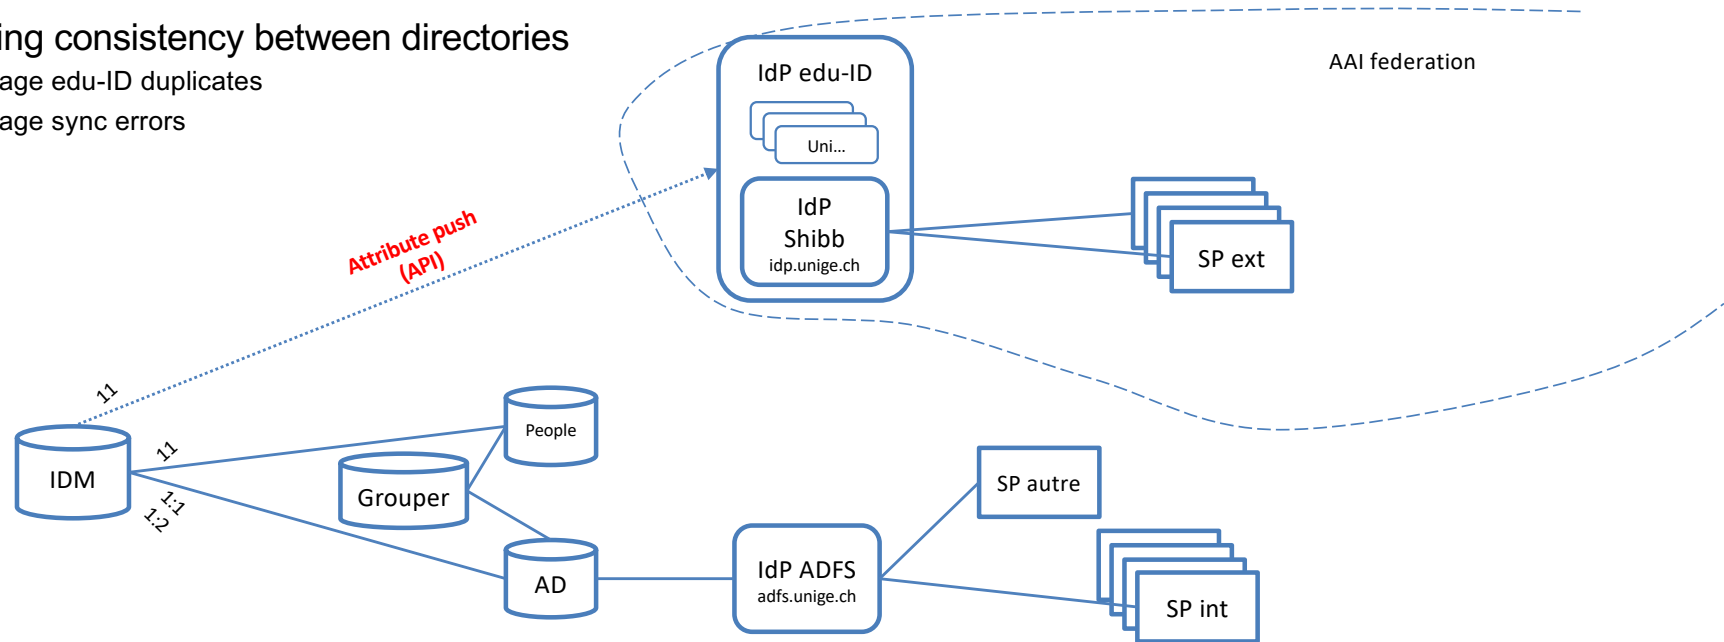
ing consistency between directories
age edu-ID duplicates
age sync errors

AAI federation

IdP edu-ID

Uni...

IdP
Shibb
idp.unige.ch

SP ext

Attribute push
(API)

11

11

1:1
1:2

IDM

People

Grouper

AD

IdP ADFS
adfs.unige.ch

SP autre

SP int